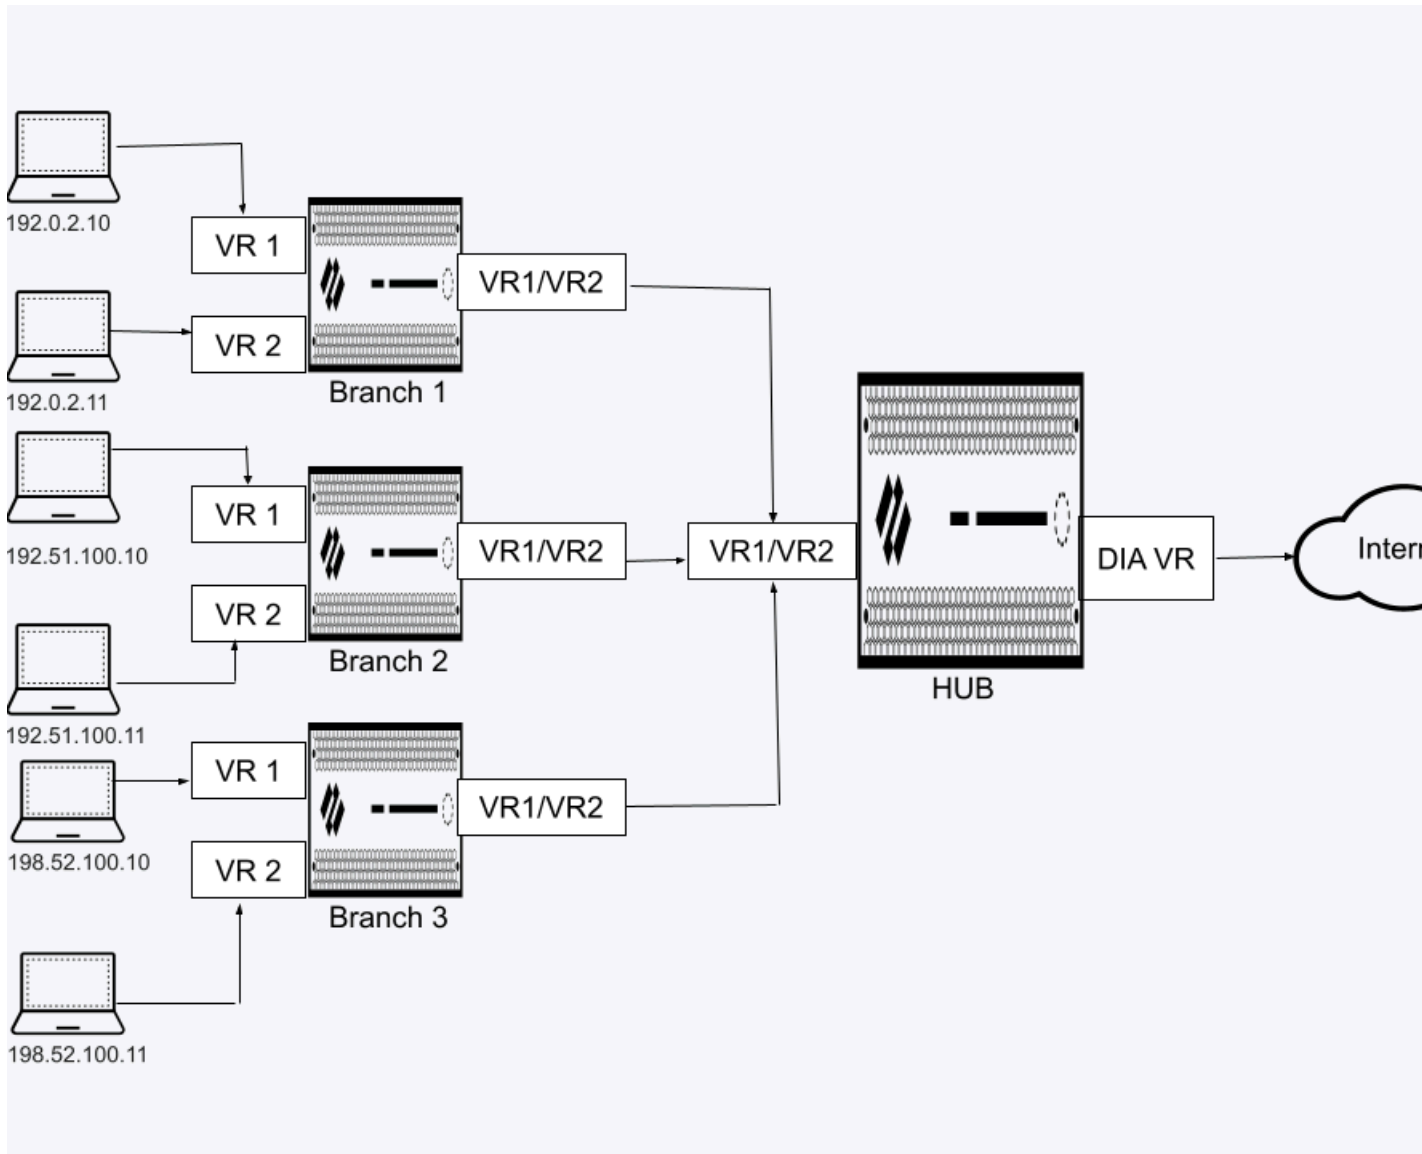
192.0.2.10

VR 1

VR1/VR2

192.0.2.11

VR 2

Branch 1

192.51.100.10

VR 1

VR1/VR2

VR1/VR2

DIA VR

Intern

192.51.100.11

VR 2

Branch 2

HUB

198.52.100.10

VR 1

VR1/VR2

VR 2

Branch 3

198.52.100.11